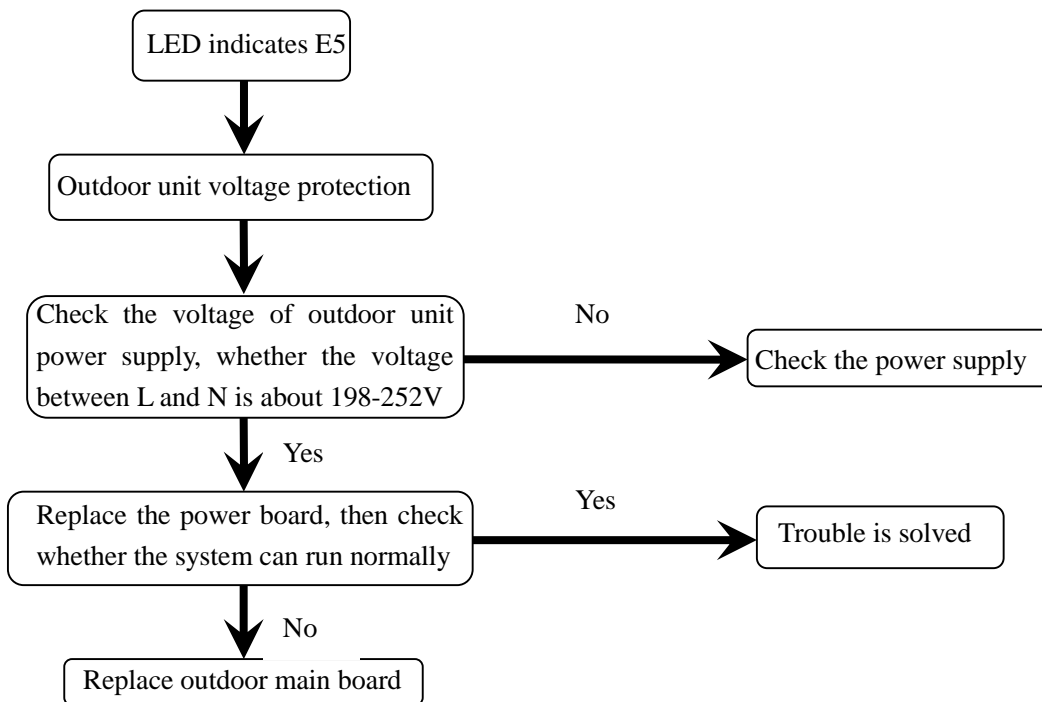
LED indicates E5

Outdoor unit voltage protection

Check the voltage of outdoor unit power supply, whether the voltage between L and N is about 198-252V

No

Check the power supply

Yes

Replace the power board, then check whether the system can run normally

Yes

Trouble is solved

No

Replace outdoor main board